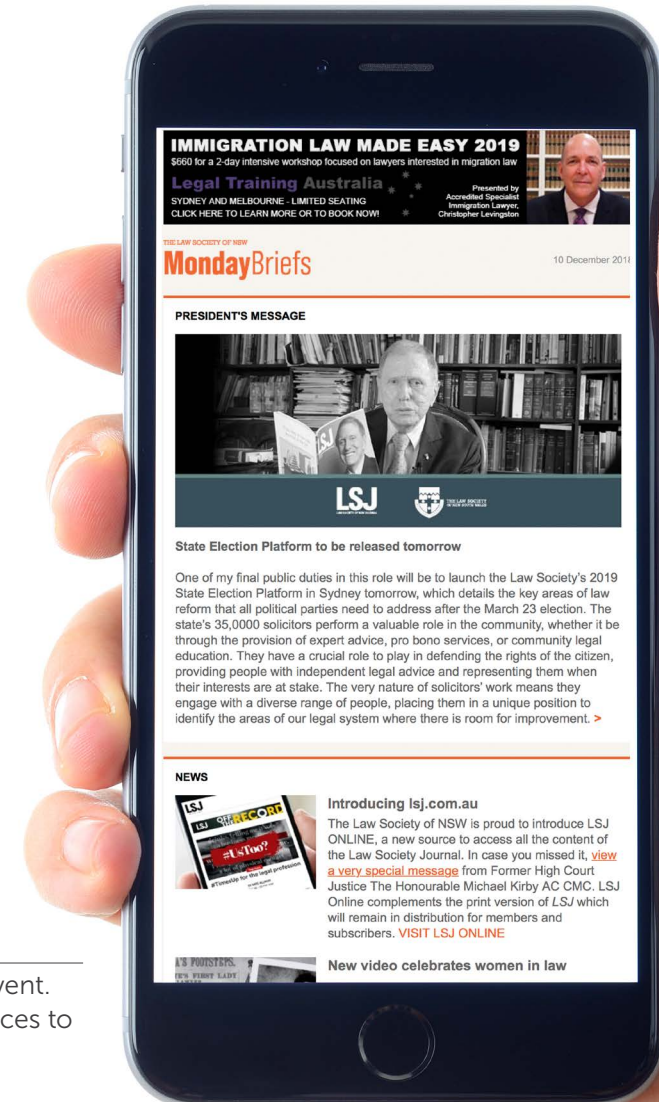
IMMIGRATION LAW MADE EASY 2019
$660 for a 2-day intensive workshop focused on lawyers interested in migration law
Legal Training Australia
SYDNEY AND MELBOURNE - LIMITED SEATING
CLICK HERE TO LEARN MORE OR TO BOOK NOW!
Presented by Accredited Specialist Immigration Lawyer, Christopher Levingston

THE LAW SOCIETY OF NEW
MondayBriefs
10 December 201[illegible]

PRESIDENT'S MESSAGE

LSJ
THE LAW SOCIETY OF NEW SOUTH WALES

State Election Platform to be released tomorrow

One of my final public duties in this role will be to launch the Law Society's 2019 State Election Platform in Sydney tomorrow, which details the key areas of law reform that all political parties need to address after the March 23 election. The state's 35,0000 solicitors perform a valuable role in the community, whether it be through the provision of expert advice, pro bono services, or community legal education. They have a crucial role to play in defending the rights of the citizen, providing people with independent legal advice and representing them when their interests are at stake. The very nature of solicitors' work means they engage with a diverse range of people, placing them in a unique position to identify the areas of our legal system where there is room for improvement. >

NEWS

LSJ
OFF THE RECORD
#UsToo?
Timesup for the legal profession

Introducing lsj.com.au
The Law Society of NSW is proud to introduce LSJ ONLINE, a new source to access all the content of the Law Society Journal. In case you missed it, view a very special message from Former High Court Justice The Honourable Michael Kirby AC CMC. LSJ Online complements the print version of LSJ which will remain in distribution for members and subscribers. VISIT LSJ ONLINE

'S FOOTSTEPS
'S FIRST LADY

New video celebrates women in law

vent.
ces to